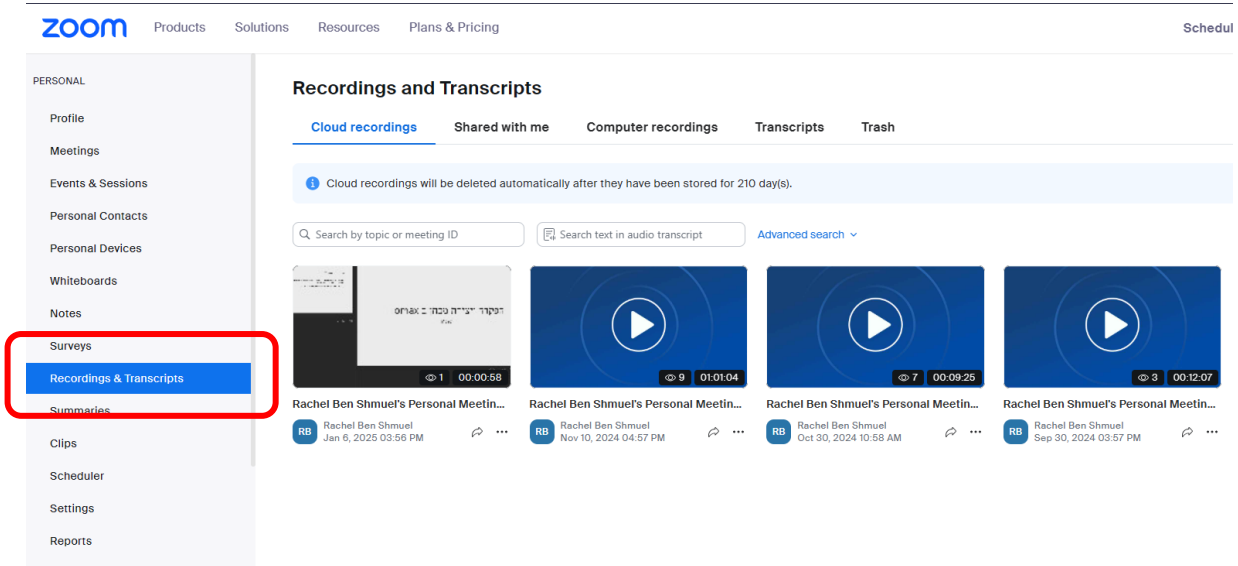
zoom Products Solutions Resources Plans & Pricing Schedul

PERSONAL
Profile
Meetings
Events & Sessions
Personal Contacts
Personal Devices
Whiteboards
Notes
Surveys
Recordings & Transcripts
Summaries
Clips
Scheduler
Settings
Reports

Recordings and Transcripts

Cloud recordings | Shared with me | Computer recordings | Transcripts | Trash

Cloud recordings will be deleted automatically after they have been stored for 210 day(s).

Search by topic or meeting ID
Search text in audio transcript
Advanced search

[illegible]

1 00:00:58
Rachel Ben Shmuel's Personal Meetin...
RB Rachel Ben Shmuel
Jan 6, 2025 03:56 PM

9 01:01:04
Rachel Ben Shmuel's Personal Meetin...
RB Rachel Ben Shmuel
Nov 10, 2024 04:57 PM

7 00:09:25
Rachel Ben Shmuel's Personal Meetin...
RB Rachel Ben Shmuel
Oct 30, 2024 10:58 AM

3 00:12:07
Rachel Ben Shmuel's Personal Meetin...
RB Rachel Ben Shmuel
Sep 30, 2024 03:57 PM